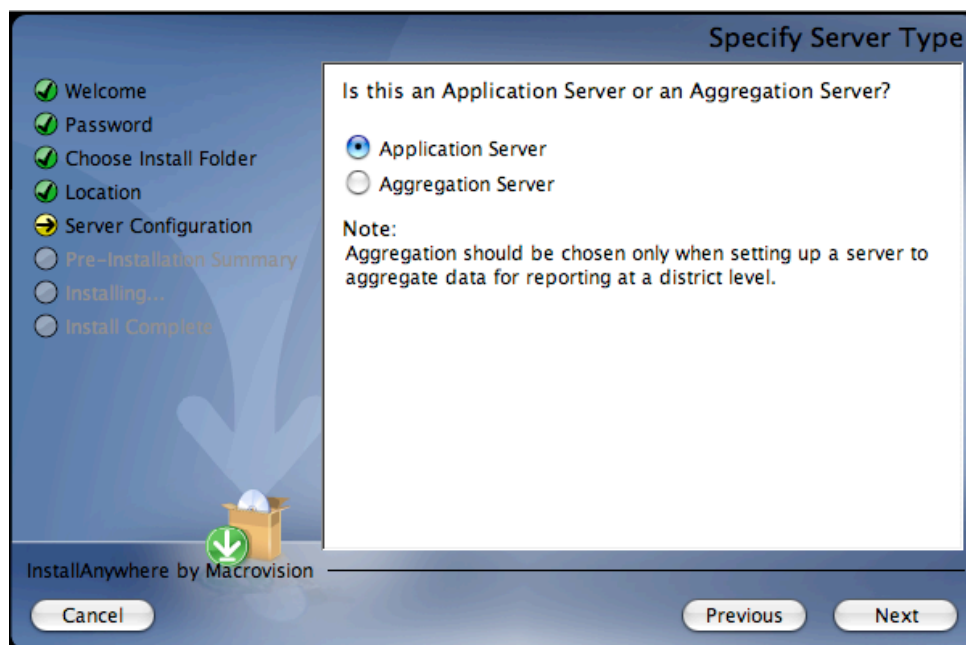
Specify Server Type

Welcome
Password
Choose Install Folder
Location
Server Configuration
Pre-Installation Summary
Installing...
Install Complete

Is this an Application Server or an Aggregation Server?

Application Server
Aggregation Server

Note:
Aggregation should be chosen only when setting up a server to aggregate data for reporting at a district level.

InstallAnywhere by Macrovision

Cancel

Previous

Next